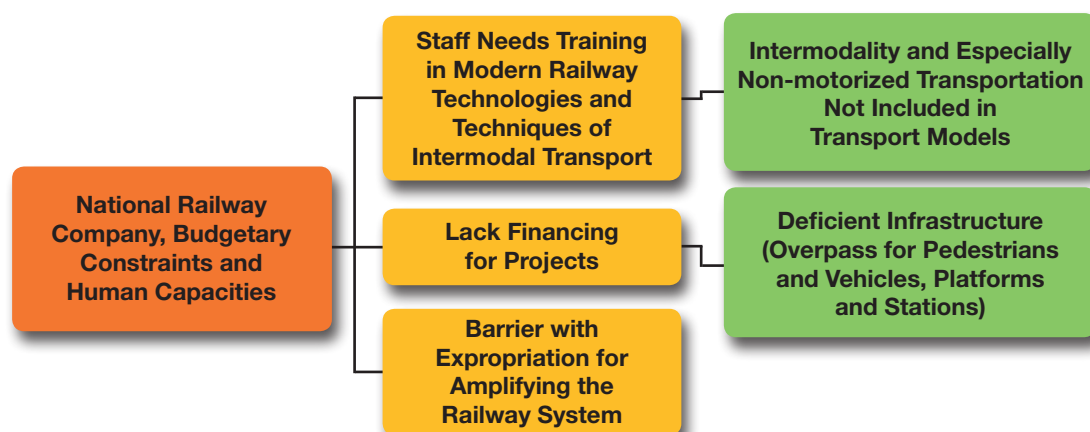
National Railway Company, Budgetary Constraints and Human Capacities

Staff Needs Training in Modern Railway Technologies and Techniques of Intermodal Transport

Intermodality and Especially Non-motorized Transportation Not Included in Transport Models

Lack Financing for Projects

Deficient Infrastructure (Overpass for Pedestrians and Vehicles, Platforms and Stations)

Barrier with Expropriation for Amplifying the Railway System